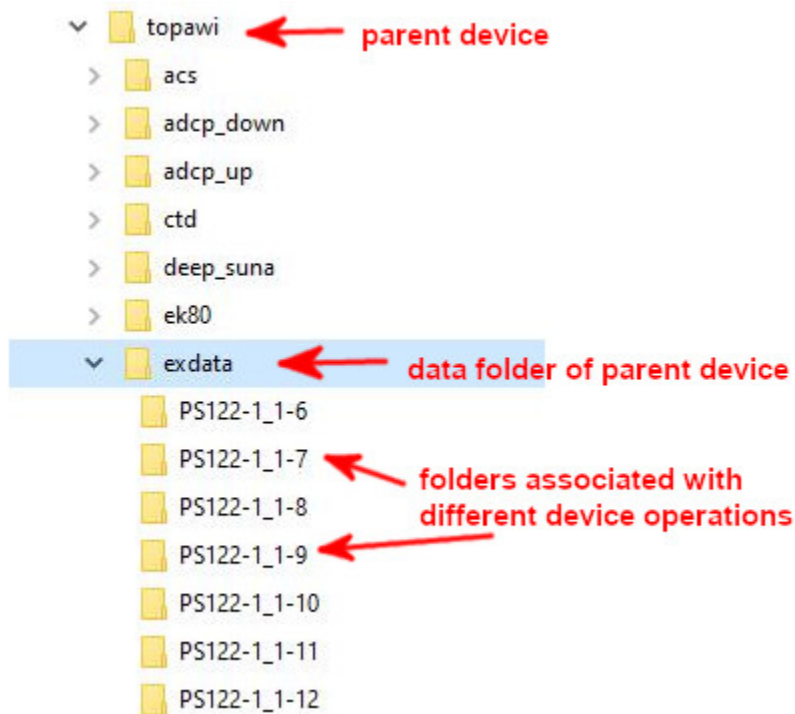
topawi parent device
acs
adcp_down
adcp_up
ctd
deep_suna
ek80
exdata data folder of parent device
PS122-1_1-6
PS122-1_1-7
PS122-1_1-8
PS122-1_1-9
PS122-1_1-10
PS122-1_1-11
PS122-1_1-12

folders associated with different device operations